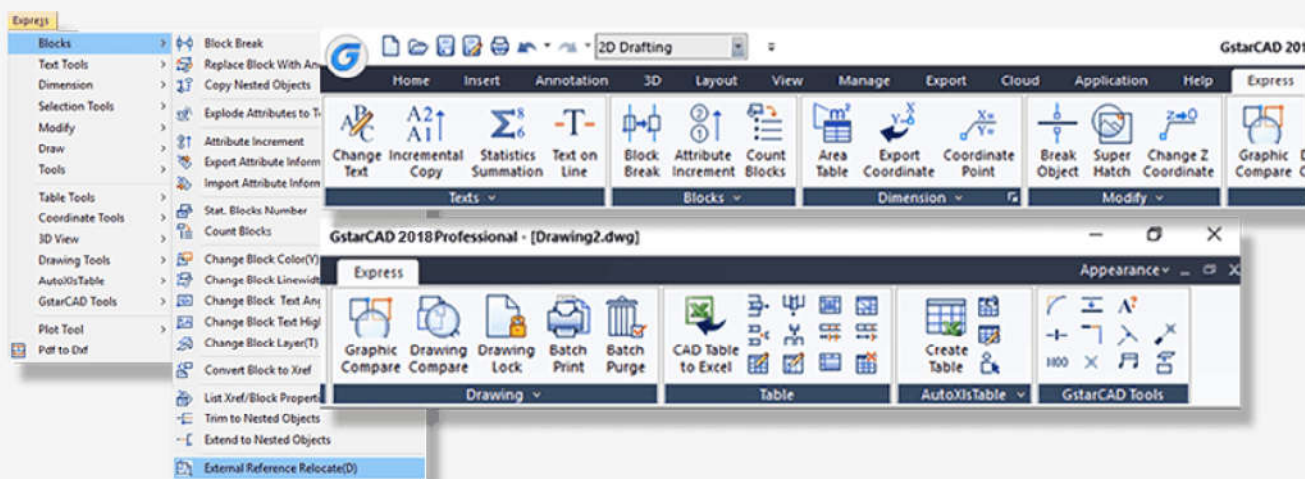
Express

Blocks
Text Tools
Dimension
Selection Tools
Modify
Draw
Tools
Table Tools
Coordinate Tools
3D View
Drawing Tools
AutoXlsTable
GstarCAD Tools
Plot Tool
Pdf to Dxf

Block Break
Replace Block With An
Copy Nested Objects
Explode Attributes to T
Attribute Increment
Export Attribute Inform
Import Attribute Inform
Stat. Blocks Number
Count Blocks
Change Block Color(Y)
Change Block Linewidt
Change Block Text Ang
Change Block Text Hig
Change Block Layer(T)
Convert Block to Xref
List Xref/Block Properti
Trim to Nested Objects
Extend to Nested Objects
External Reference Relocate(D)

2D Drafting
GstarCAD 201

Home Insert Annotation 3D Layout View Manage Export Cloud Application Help Express

Change Text
Incremental Copy
Statistics Summation
Text on Line
Texts

Block Break
Attribute Increment
Count Blocks
Blocks

Area Table
Export Coordinate
Coordinate Point
Dimension

Break Object
Super Hatch
Change Z Coordinate
Modify

Graphic Compare

GstarCAD 2018 Professional - [Drawing2.dwg]

Express
Appearance

Graphic Compare
Drawing Compare
Drawing Lock
Batch Print
Batch Purge
Drawing

CAD Table to Excel
Table

Create Table
AutoXlsTable

GstarCAD Tools